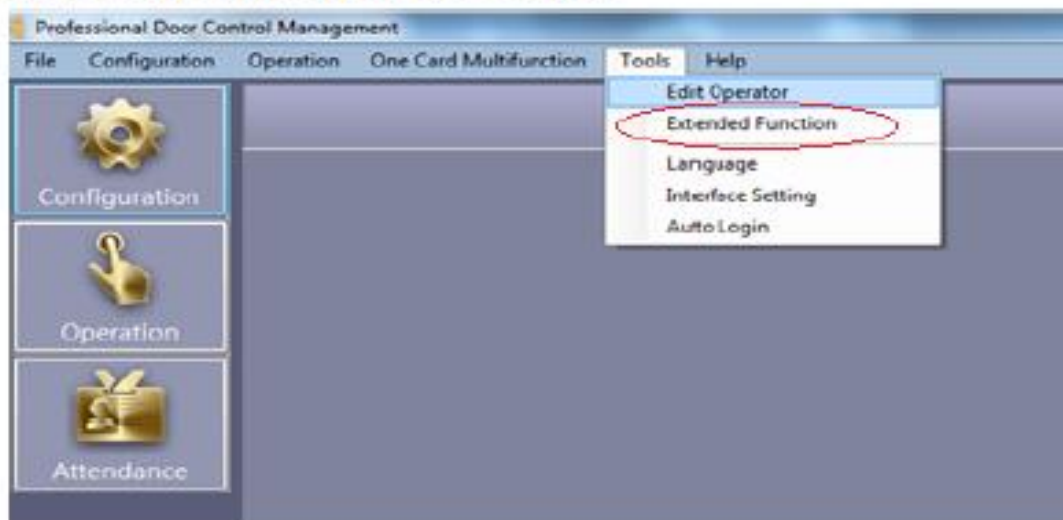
Professional Door Control Management

File Configuration Operation One Card Multifunction Tools Help

Edit Operator
Extended Function
Language
Interface Setting
Auto Login

Configuration

Operation

Attendance